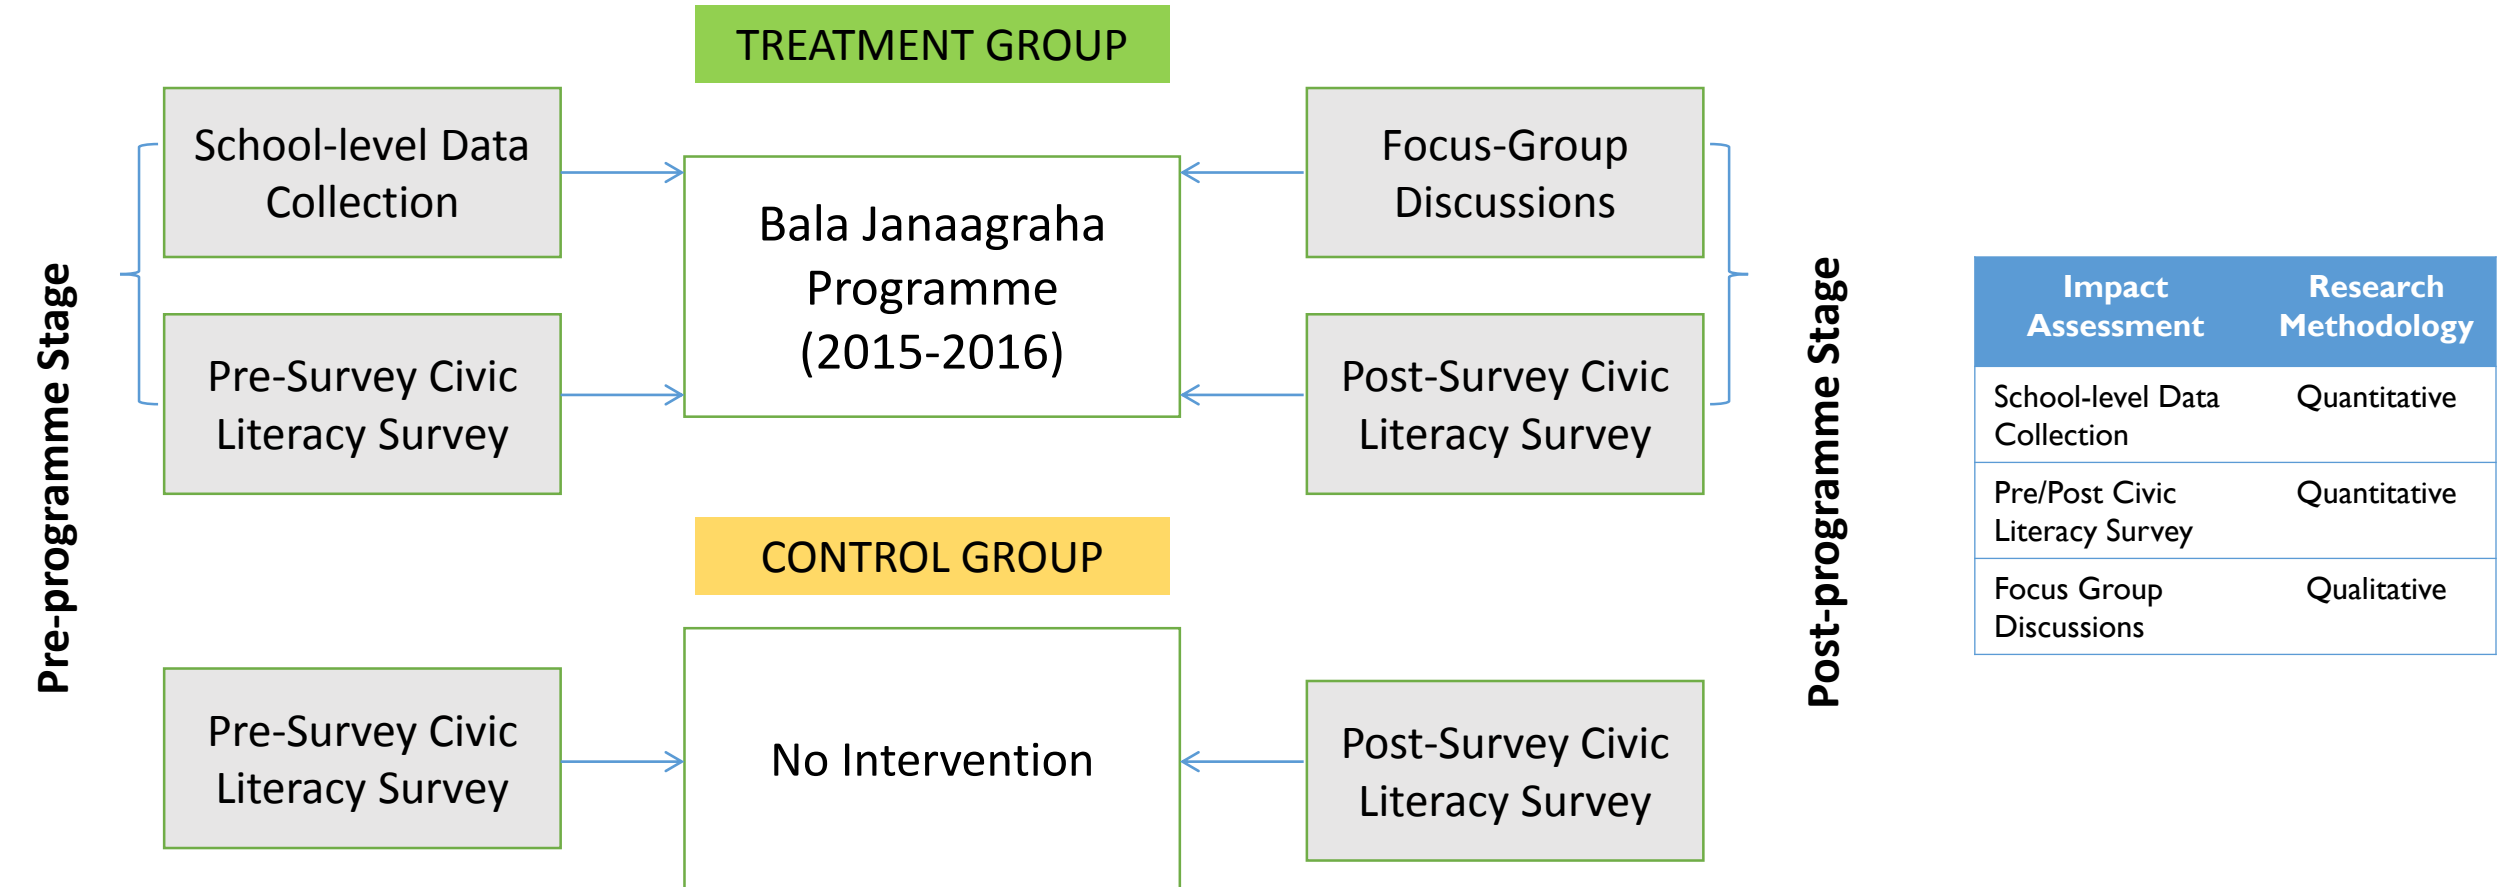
Pre-programme Stage

TREATMENT GROUP

School-level Data Collection

Pre-Survey Civic Literacy Survey

Bala Janaagraha Programme (2015-2016)

Focus-Group Discussions

Post-Survey Civic Literacy Survey

CONTROL GROUP

Pre-Survey Civic Literacy Survey

No Intervention

Post-Survey Civic Literacy Survey

Post-programme Stage

| Impact Assessment | Research Methodology |
|---|---|
| School-level Data Collection | Quantitative |
| Pre/Post Civic Literacy Survey | Quantitative |
| Focus Group Discussions | Qualitative |